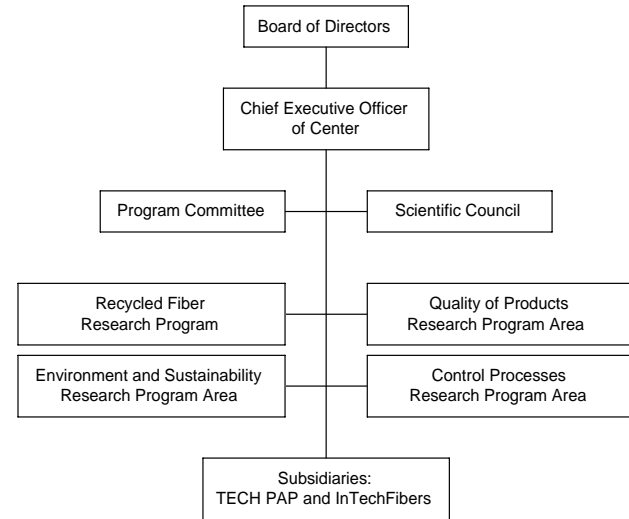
Board of Directors

Chief Executive Officer of Center

Program Committee

Scientific Council

Recycled Fiber Research Program

Quality of Products Research Program Area

Environment and Sustainability Research Program Area

Control Processes Research Program Area

Subsidiaries: TECH PAP and InTechFibers